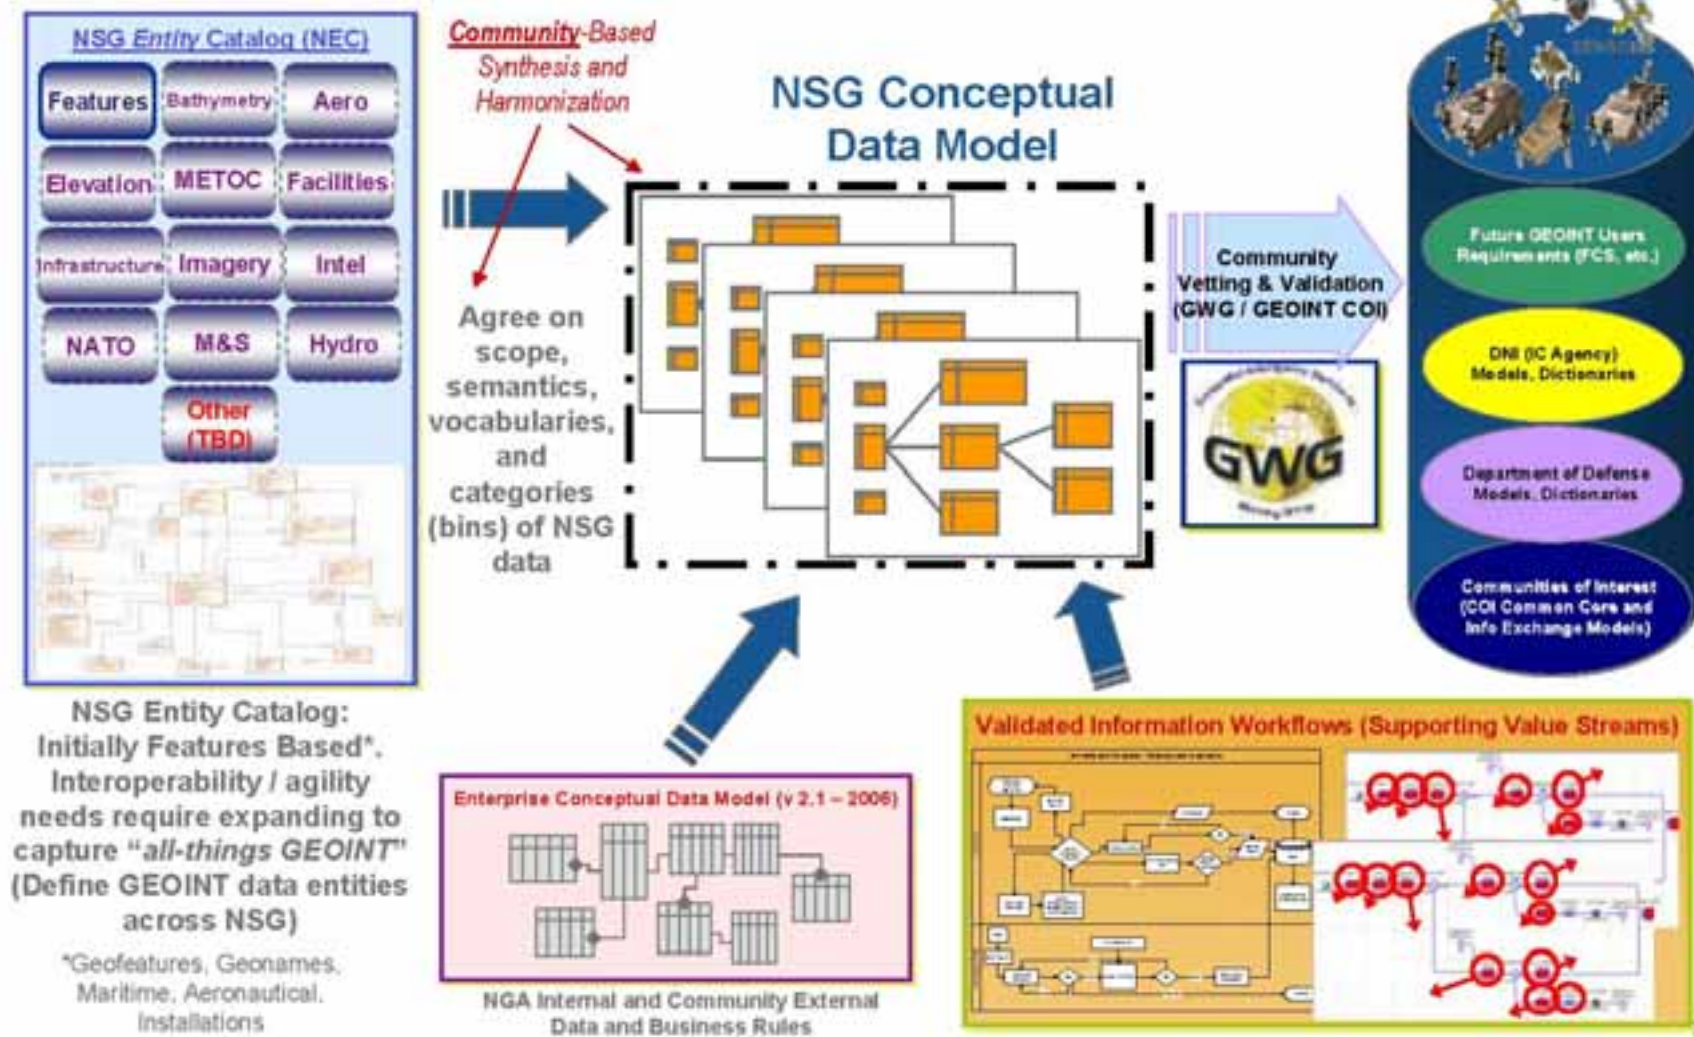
NSG Entity Catalog (NEC)

Features
Bathymetry
Aero
Elevation
METOC
Facilities
Infrastructure
Imagery
Intel
NATO
M&S
Hydro
Other (TBD)

NSG Entity Catalog: Initially Features Based*. Interoperability / agility needs require expanding to capture "all-things GEOINT" (Define GEOINT data entities across NSG)

*Geofeatures, Geonames, Maritime, Aeronautical, Installations

Community-Based Synthesis and Harmonization

Agree on scope, semantics, vocabularies, and categories (bins) of NSG data

NSG Conceptual Data Model

Community Vetting & Validation (GWG / GEOINT COI)

GWG

Future GEOINT Users Requirements (FCS, etc.)

DNI (IC Agency) Models, Dictionaries

Department of Defense Models, Dictionaries

Communities of Interest (COI Common Core and Info Exchange Models)

Enterprise Conceptual Data Model (v 2.1 – 2006)

NGA Internal and Community External Data and Business Rules

Validated Information Workflows (Supporting Value Streams)